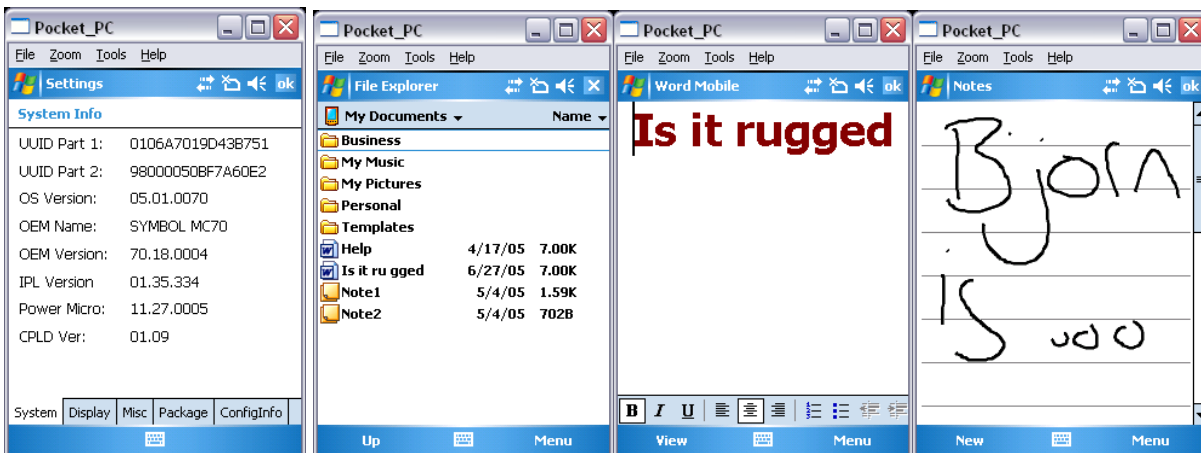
Pocket_PC

File Zoom Tools Help

Settings ok

System Info

UUID Part 1: 0106A7019D43B751

UUID Part 2: 98000050BF7A60E2

OS Version: 05.01.0070

OEM Name: SYMBOL MC70

OEM Version: 70.18.0004

IPL Version 01.35.334

Power Micro: 11.27.0005

CPLD Ver: 01.09

System | Display | Misc | Package | ConfigInfo

Pocket_PC

File Zoom Tools Help

File Explorer

My Documents Name

Business

My Music

My Pictures

Personal

Templates

| | | |
|---|---|---|
| Help | 4/17/05 | 7.00K |
| Is it ru gged | 6/27/05 | 7.00K |
| Note1 | 5/4/05 | 1.59K |
| Note2 | 5/4/05 | 702B |

Up Menu

Pocket_PC

File Zoom Tools Help

Word Mobile ok

Is it rugged

B I U

View Menu

Pocket_PC

File Zoom Tools Help

Notes ok

Bjorn

Is wo

New Menu